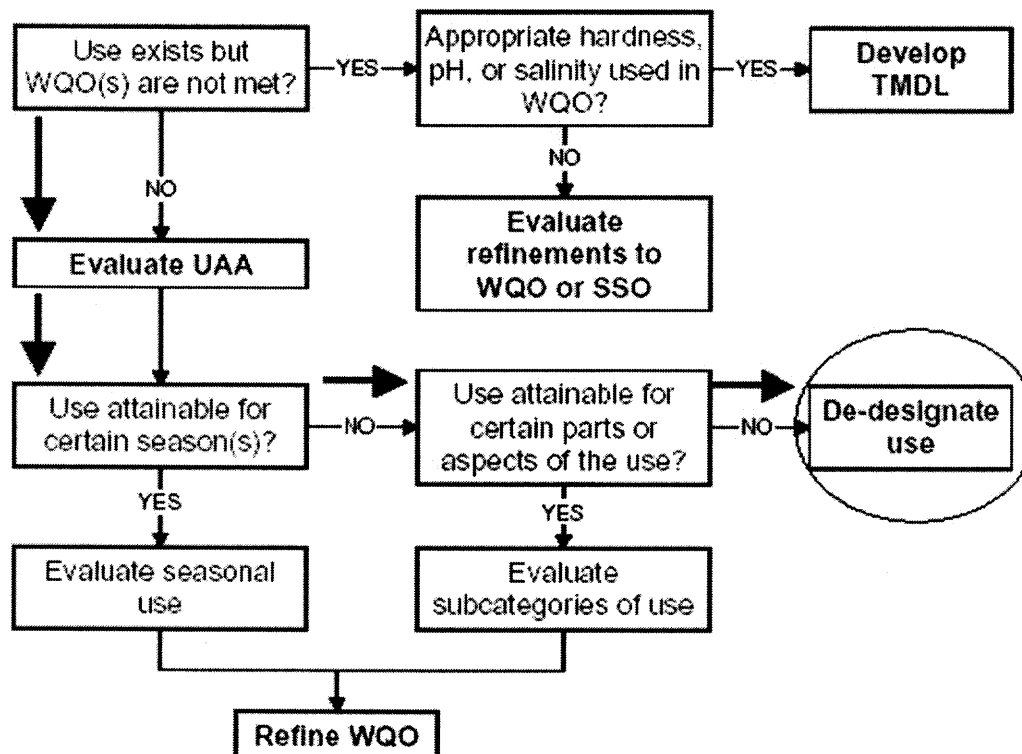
Use exists but WQO(s) are not met?

YES

Appropriate hardness, pH, or salinity used in WQO?

YES

Develop TMDL

NO

NO

Evaluate refinements to WQO or SSO

Evaluate UAA

Use attainable for certain season(s)?

NO

Use attainable for certain parts or aspects of the use?

NO

De-designate use

YES

YES

Evaluate seasonal use

Evaluate subcategories of use

Refine WQO